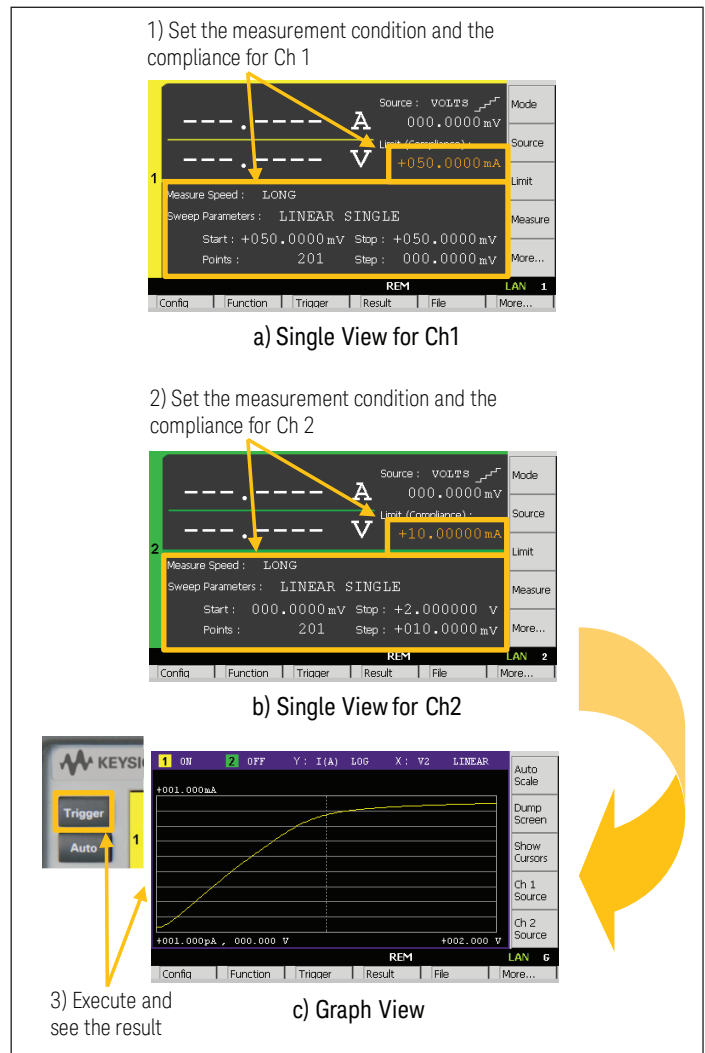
1) Set the measurement condition and the compliance for Ch 1

Source : VOLTS
---.---- A 000.0000 mV
Limit (Compliance) :
---.---- V +050.0000 mA
1
Measure Speed : LONG
Sweep Parameters : LINEAR SINGLE
Start : +050.0000 mV Stop : +050.0000 mV
Points : 201 Step : 000.0000 mV
Mode
Source
Limit
Measure
More...
REM LAN 1
Config | Function | Trigger | Result | File | More...

a) Single View for Ch1

2) Set the measurement condition and the compliance for Ch 2

Source : VOLTS
---.---- A 000.0000 mV
Limit (Compliance) :
---.---- V +10.00000 mA
2
Measure Speed : LONG
Sweep Parameters : LINEAR SINGLE
Start : 000.0000 mV Stop : +2.000000 V
Points : 201 Step : +010.0000 mV
Mode
Source
Limit
Measure
More...
REM LAN 2
Config | Function | Trigger | Result | File | More...

b) Single View for Ch2

KEYSI
Trigger
Auto
1

1 ON 2 OFF Y : I(A) LOG X : V2 LINEAR
+001.000mA
+001.000pA , 000.000 V +002.000 V
Auto Scale
Dump Screen
Show Cursors
Ch 1 Source
Ch 2 Source
REM LAN G
Config | Function | Trigger | Result | File | More...

3) Execute and see the result

c) Graph View